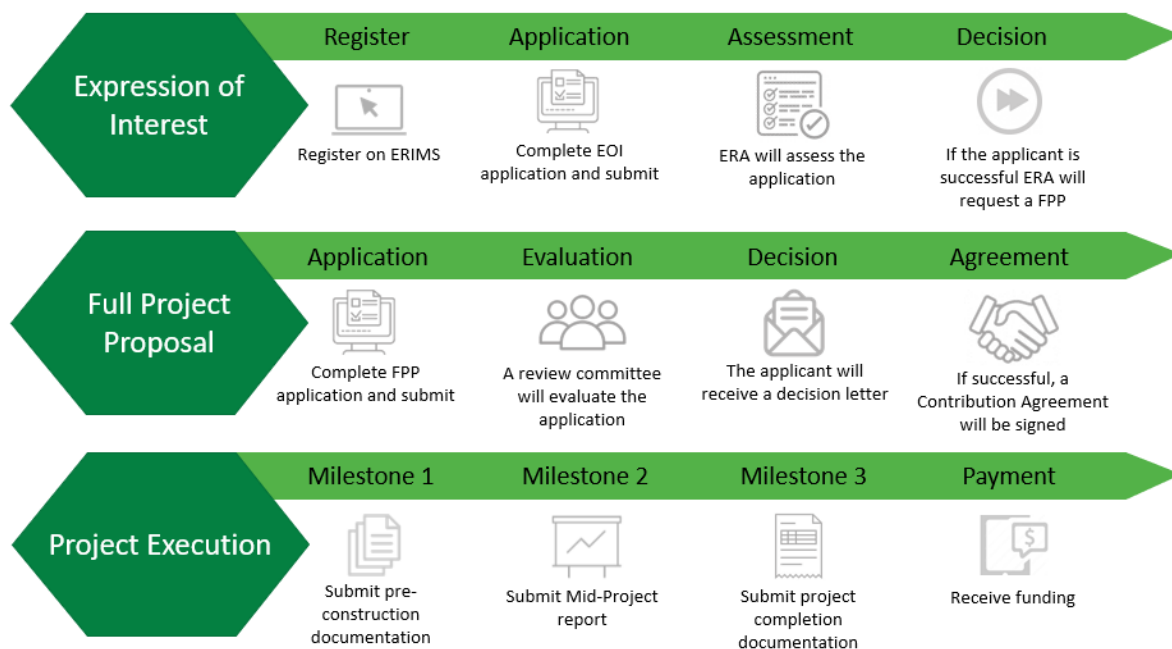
Expression of Interest

Register
Register on ERIMS

Application
Complete EOI application and submit

Assessment
ERA will assess the application

Decision
If the applicant is successful ERA will request a FPP

Full Project Proposal

Application
Complete FPP application and submit

Evaluation
A review committee will evaluate the application

Decision
The applicant will receive a decision letter

Agreement
If successful, a Contribution Agreement will be signed

Project Execution

Milestone 1
Submit pre-construction documentation

Milestone 2
Submit Mid-Project report

Milestone 3
Submit project completion documentation

Payment
Receive funding